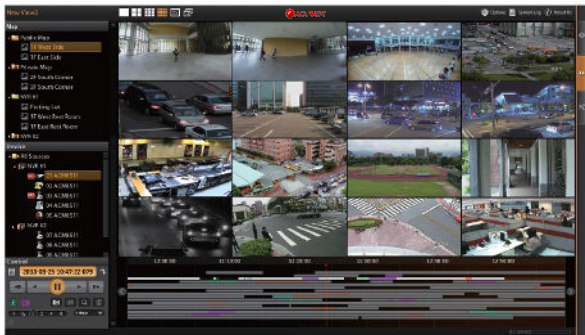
New View2

ACTi

Options System Log Account

Map

Public Maps

1F West Side

1F East Side

Private Maps

2F South Corner

2F South Corner

NVR #1

Parking Lot

1F West Rest Room

1F East Rest Room

NVR #2

Devices

All Sources

NVR #1

01 ACM5511

02 ACM5511

03 ACM5511

04 ACM5511

05 ACM5511

06 ACM5511

NVR #2

07 ACM5511

08 ACM5511

Control

2013-09-25 20:47:32

12:00:00

12:10:00

12:20:00

12:30:00

12:40:00

12:50:00